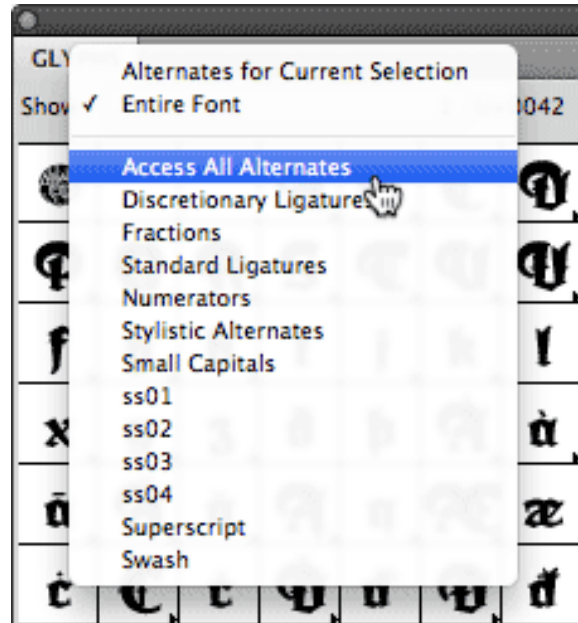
GLY
Show
Alternates for Current Selection
✓ Entire Font
Access All Alternates
Discretionary Ligatures
Fractions
Standard Ligatures
Numerators
Stylistic Alternates
Small Capitals
ss01
ss02
ss03
ss04
Superscript
Swash
042